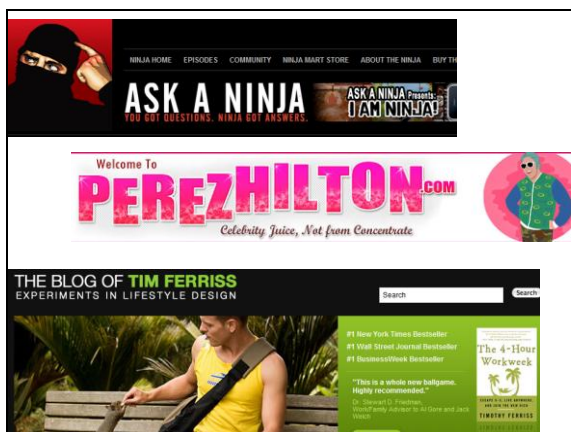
NINJA HOME EPISODES COMMUNITY NINJA MART STORE ABOUT THE NINJA BUY TH

ASK A NINJA

YOU GOT QUESTIONS. NINJA GOT ANSWERS.

ASK A NINJA Presents: I AM NINJA!

Welcome To

PEREZHILTON.com

Celebrity Juice, Not from Concentrate

THE BLOG OF TIM FERRISS

EXPERIMENTS IN LIFESTYLE DESIGN

Search

Search

#1 New York Times Bestseller

#1 Wall Street Journal Bestseller

#1 BusinessWeek Bestseller

"This is a whole new ballgame. Highly recommended."

Dr. Stewart D. Friedman, Work/Family Advisor to Al Gore and Jack Welch

The 4-Hour Workweek

TIMOTHY FERRISS